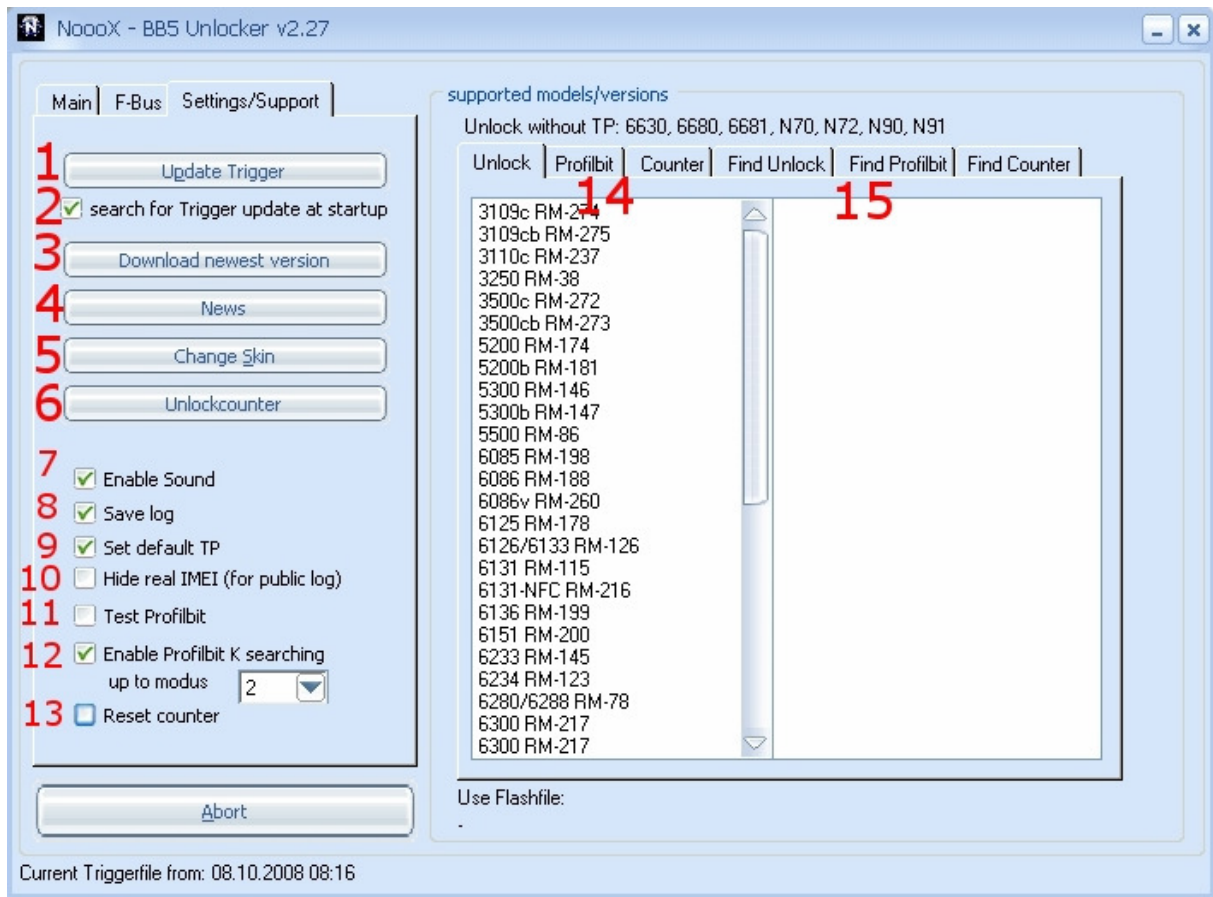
NoooX - BB5 Unlocker v2.27

Main | F-Bus | Settings/Support

1 Update Trigger
2 search for Trigger update at startup
3 Download newest version
4 News
5 Change Skin
6 Unlockcounter

7 Enable Sound
8 Save log
9 Set default TP
10 Hide real IMEI (for public log)
11 Test Profilbit
12 Enable Profilbit K searching
up to modus 2
13 Reset counter

Abort

supported models/versions
Unlock without TP: 6630, 6680, 6681, N70, N72, N90, N91

Unlock | Profilbit | Counter | Find Unlock | Find Profilbit | Find Counter

14 15

3109c RM-274
3109cb RM-275
3110c RM-237
3250 RM-38
3500c RM-272
3500cb RM-273
5200 RM-174
5200b RM-181
5300 RM-146
5300b RM-147
5500 RM-86
6085 RM-198
6086 RM-188
6086v RM-260
6125 RM-178
6126/6133 RM-126
6131 RM-115
6131-NFC RM-216
6136 RM-199
6151 RM-200
6233 RM-145
6234 RM-123
6280/6288 RM-78
6300 RM-217
6300 RM-217

Use Flashfile:
-

Current Triggerfile from: 08.10.2008 08:16